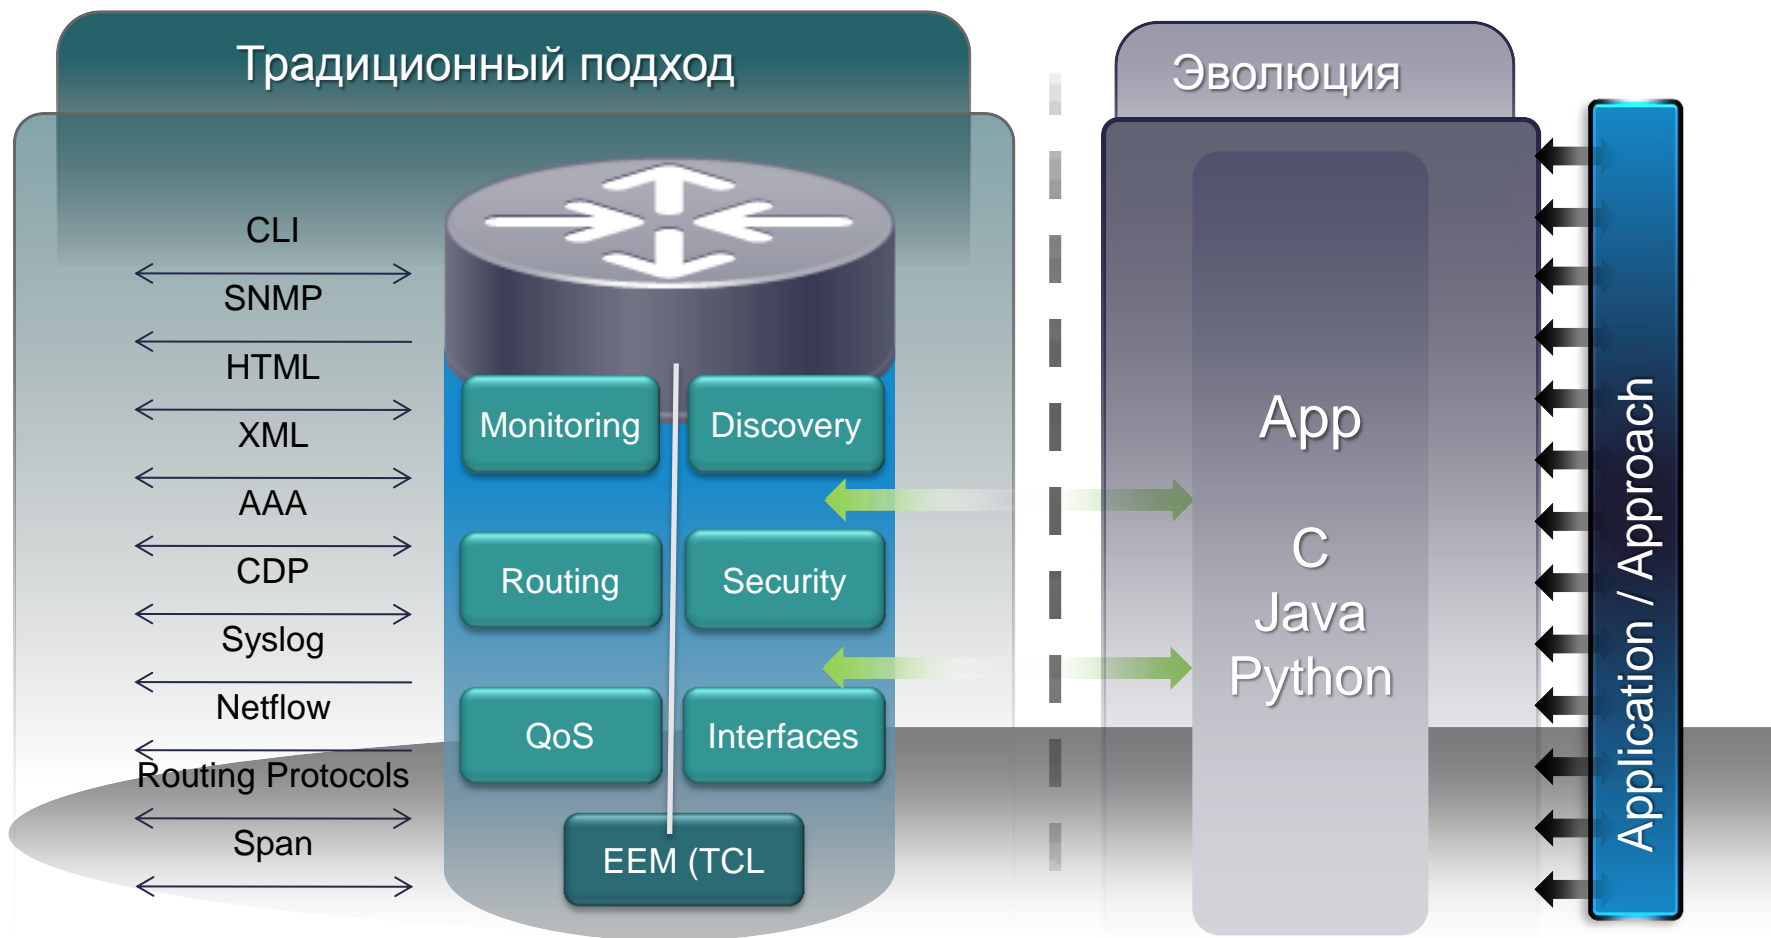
Традиционный подход

CLI
SNMP
HTML
XML
AAA
CDP
Syslog
Netflow
Routing Protocols
Span

Monitoring
Discovery
Routing
Security
QoS
Interfaces
EEM (TCL

Эволюция

App

C
Java
Python

Application / Approach